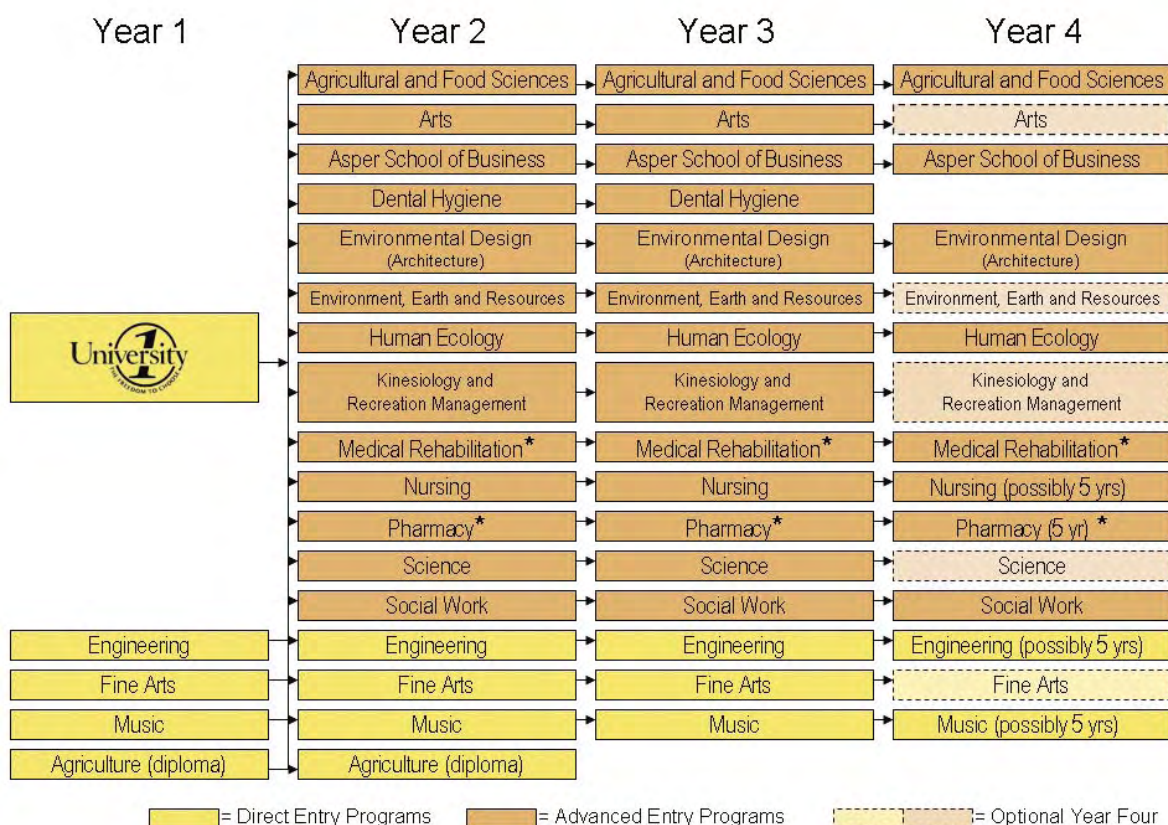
| Year 1 | Year 2 | Year 3 | Year 4 |
|---|---|---|---|
| | Agricultural and Food Sciences | Agricultural and Food Sciences | Agricultural and Food Sciences |
| | Arts | Arts | Arts |
| | Asper School of Business | Asper School of Business | Asper School of Business |
| | Dental Hygiene | Dental Hygiene | |
| | Environmental Design (Architecture) | Environmental Design (Architecture) | Environmental Design (Architecture) |
| | Environment, Earth and Resources | Environment, Earth and Resources | Environment, Earth and Resources |
| University 1 THE FREEDOM TO CHOOSE | Human Ecology | Human Ecology | Human Ecology |
| | Kinesiology and Recreation Management | Kinesiology and Recreation Management | Kinesiology and Recreation Management |
| | Medical Rehabilitation* | Medical Rehabilitation* | Medical Rehabilitation* |
| | Nursing | Nursing | Nursing (possibly 5 yrs) |
| | Pharmacy* | Pharmacy* | Pharmacy (5 yr) * |
| | Science | Science | Science |
| | Social Work | Social Work | Social Work |
| Engineering | Engineering | Engineering | Engineering (possibly 5 yrs) |
| Fine Arts | Fine Arts | Fine Arts | Fine Arts |
| Music | Music | Music | Music (possibly 5 yrs) |
| Agriculture (diploma) | Agriculture (diploma) | | |

= Direct Entry Programs
= Advanced Entry Programs
= Optional Year Four